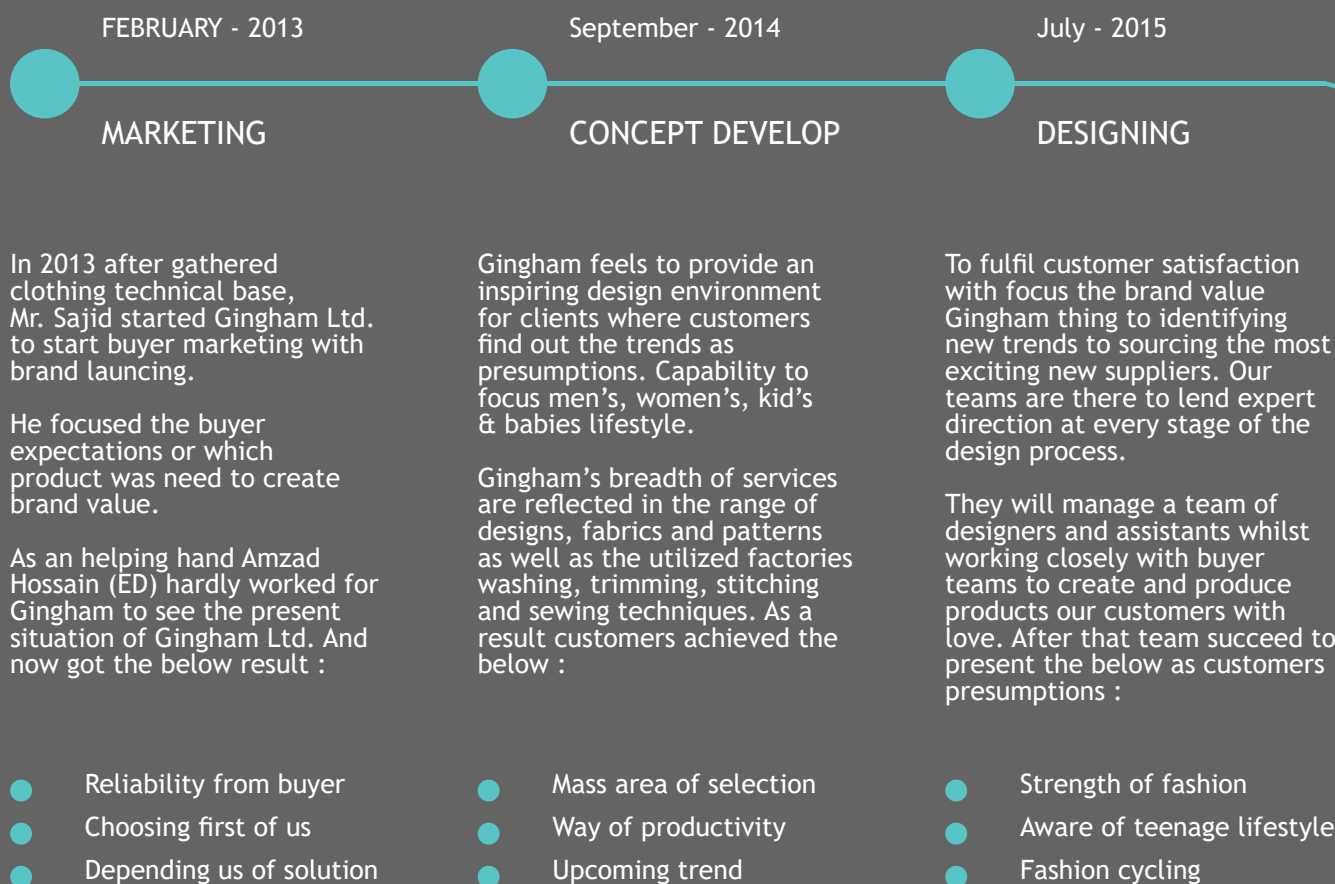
FEBRUARY - 2013

MARKETING

In 2013 after gathered clothing technical base, Mr. Sajid started Gingham Ltd. to start buyer marketing with brand launcing.

He focused the buyer expectations or which product was need to create brand value.

As an helping hand Amzad Hossain (ED) hardly worked for Gingham to see the present situation of Gingham Ltd. And now got the below result :

- Reliability from buyer
- Choosing first of us
- Depending us of solution

September - 2014

CONCEPT DEVELOP

Gingham feels to provide an inspiring design environment for clients where customers find out the trends as presumptions. Capability to focus men's, women's, kid's & babies lifestyle.

Gingham's breadth of services are reflected in the range of designs, fabrics and patterns as well as the utilized factories washing, trimming, stitching and sewing techniques. As a result customers achieved the below :

- Mass area of selection
- Way of productivity
- Upcoming trend

July - 2015

DESIGNING

To fulfil customer satisfaction with focus the brand value Gingham thing to identifying new trends to sourcing the most exciting new suppliers. Our teams are there to lend expert direction at every stage of the design process.

They will manage a team of designers and assistants whilst working closely with buyer teams to create and produce products our customers with love. After that team succeed to present the below as customers presumptions :

- Strength of fashion
- Aware of teenage lifestyle
- Fashion cycling